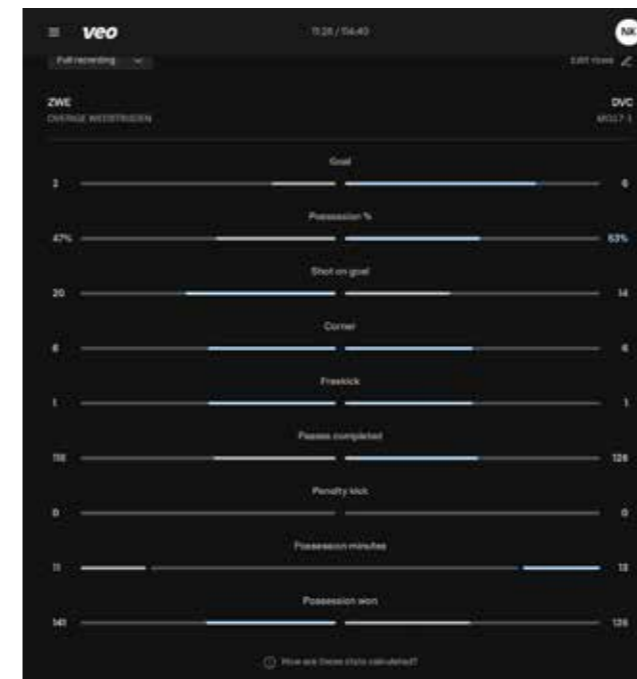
veo

11:26 / 54:40

NK

Full recording

Edit views

ZWE
OVERIGE WEDSTRIJDEN

DVC
MO17-1

Goal
2
6

Possession %
47%
53%

Shot on goal
20
14

Corner
6
6

Freekick
1
1

Passes completed
118
126

Penalty kick
0
0

Possession minutes
11
13

Possession won
141
126

How are these stats calculated?